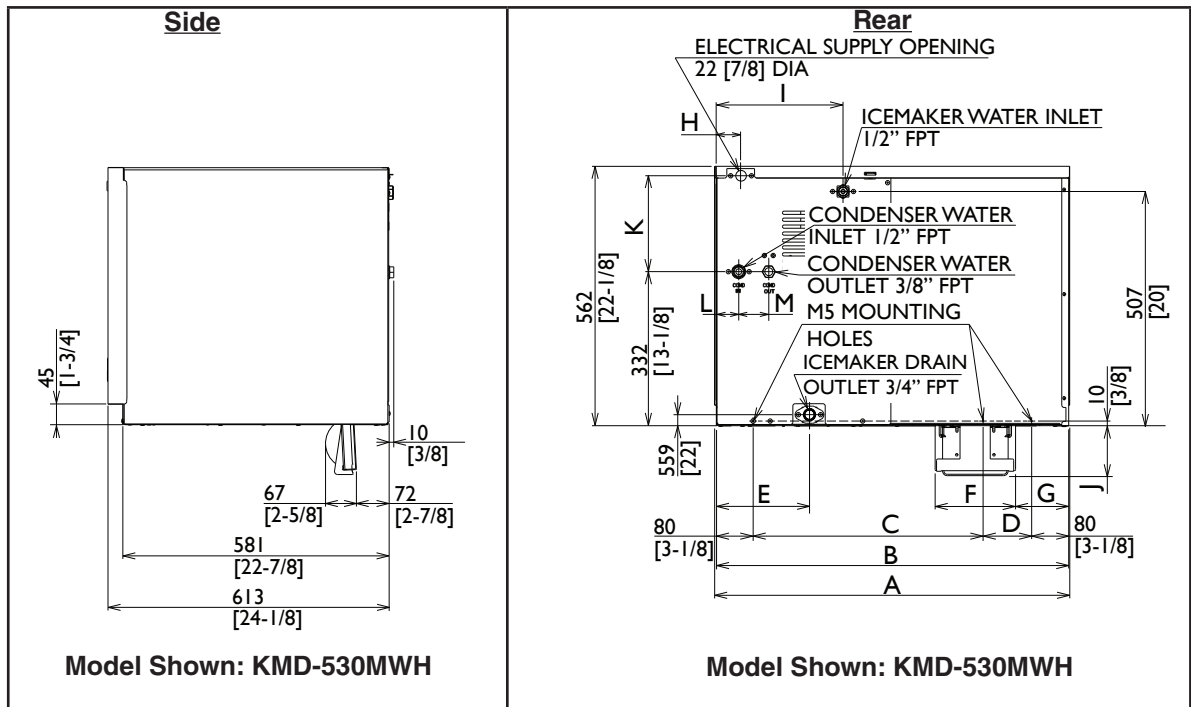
Side

45
[1-3/4]

10
[3/8]

67
[2-5/8]

72
[2-7/8]

581
[22-7/8]

613
[24-1/8]

Model Shown: KMD-530MWH

Rear

ELECTRICAL SUPPLY OPENING
22 [7/8] DIA

I

H

ICEMAKER WATER INLET
1/2" FPT

K

CONDENSER WATER
INLET 1/2" FPT

CONDENSER WATER
OUTLET 3/8" FPT

562
[22-1/8]

332
[13-1/8]

L

M

M5 MOUNTING
HOLES

ICEMAKER DRAIN
OUTLET 3/4" FPT

507
[20]

10
[3/8]

559
[22]

E

F

G

J

80
[3-1/8]

C

D

80
[3-1/8]

B

A

Model Shown: KMD-530MWH